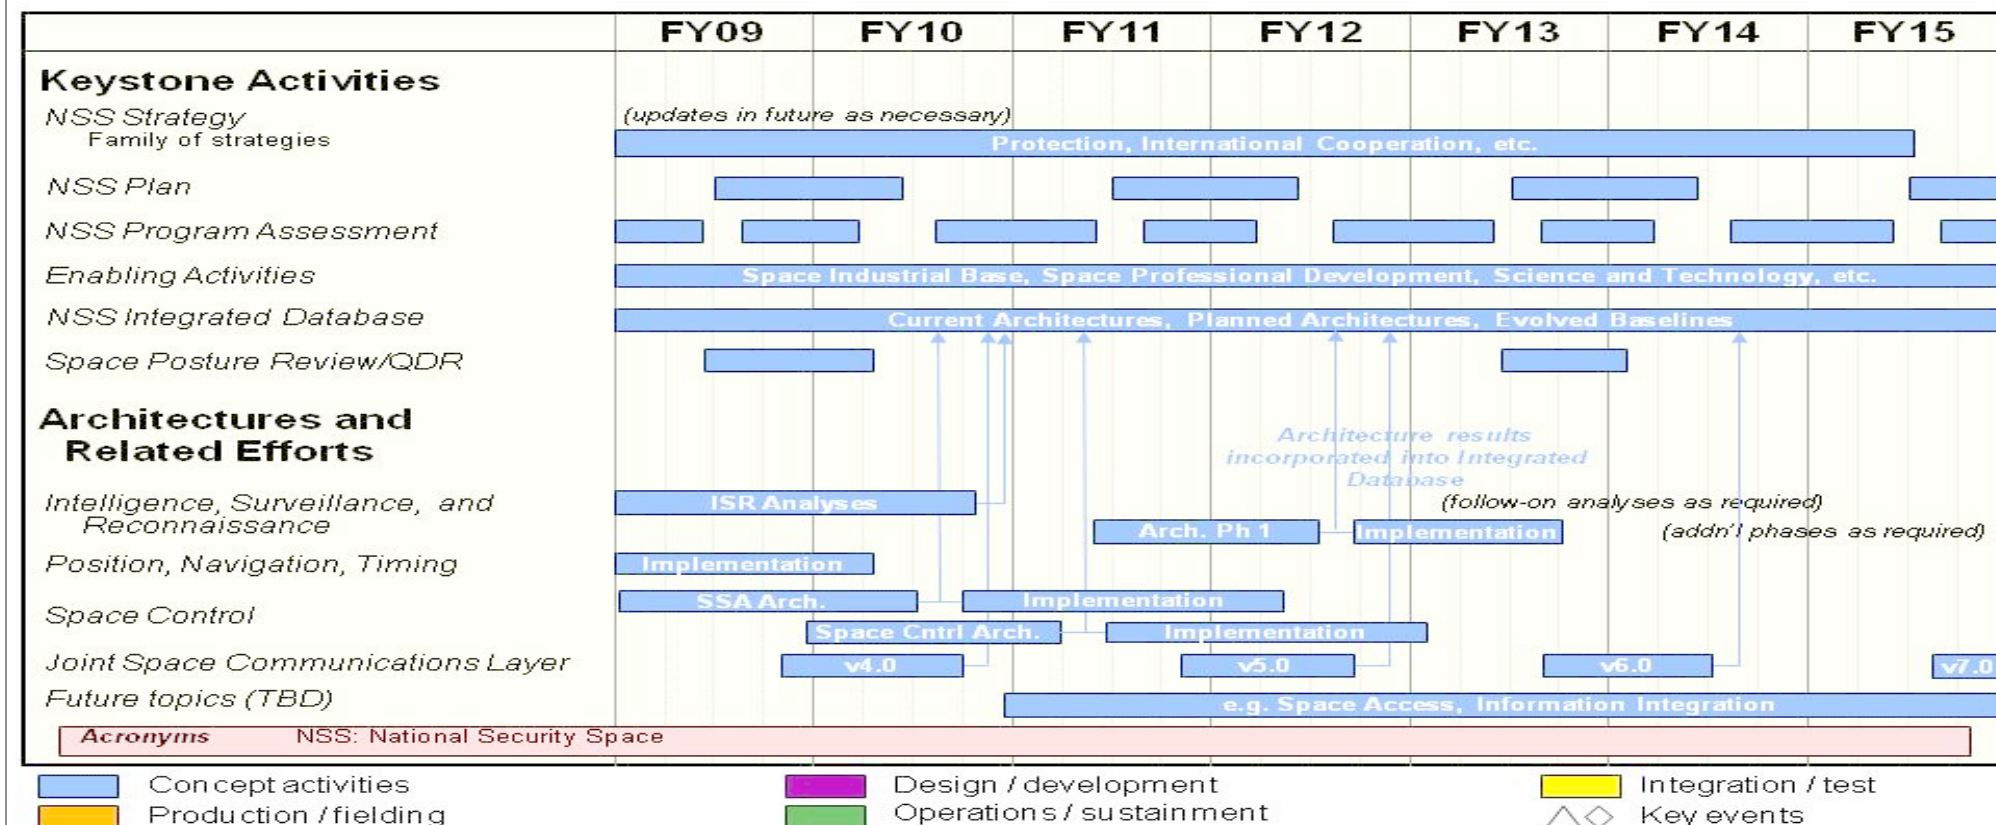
| | FY09 | FY10 | FY11 | FY12 | FY13 | FY14 | FY15 |
|---|---|---|---|---|---|---|---|

**Keystone Activities**

NSS Strategy
Family of strategies
(updates in future as necessary)
Protection, International Cooperation, etc.

NSS Plan

NSS Program Assessment

Enabling Activities
Space Industrial Base, Space Professional Development, Science and Technology, etc.

NSS Integrated Database
Current Architectures, Planned Architectures, Evolved Baselines

Space Posture Review/QDR

**Architectures and Related Efforts**

Architecture results incorporated into Integrated Database

Intelligence, Surveillance, and Reconnaissance
ISR Analyses
(follow-on analyses as required)
Arch. Ph 1
Implementation
(addn'l phases as required)

Position, Navigation, Timing
Implementation

Space Control
SSA Arch.
Implementation
Space Cntrl Arch.
Implementation

Joint Space Communications Layer
v4.0
v5.0
v6.0
v7.0

Future topics (TBD)
e.g. Space Access, Information Integration

Acronyms NSS: National Security Space

Concept activities
Production / fielding
Design / development
Operations / sustainment
Integration / test
Key events